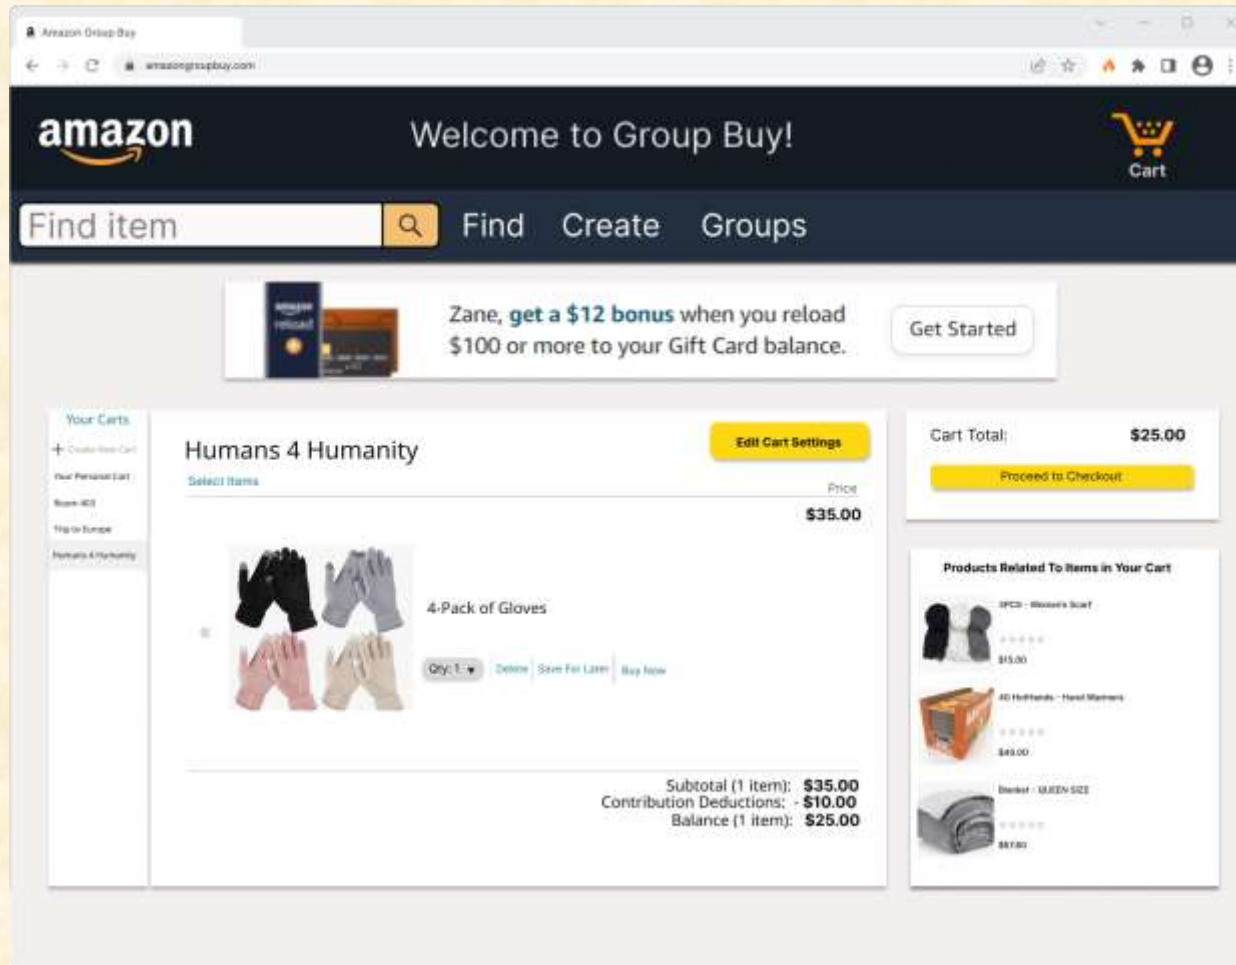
Amazon Group Buy

amazongroupbuy.com

amazon

Welcome to Group Buy!

Cart

Find item

Find Create Groups

Zane, get a $12 bonus when you reload $100 or more to your Gift Card balance.

Get Started

Your Carts

+ Create New Cart

Your Personal Cart

Room 403

Trip to Europe

Humans 4 Humanity

Humans 4 Humanity

Edit Cart Settings

Select Items

Price

$35.00

4-Pack of Gloves

Qty: 1

Delete | Save For Later | Buy Now

Subtotal (1 item): $35.00
Contribution Deductions: - $10.00
Balance (1 item): $25.00

Cart Total: $25.00

Proceed to Checkout

Products Related To Items in Your Cart

3PCS - Women's Scarf

$15.00

40 HotHands - Hand Warmers

$49.00

Blanket - QUEEN SIZE

$67.00